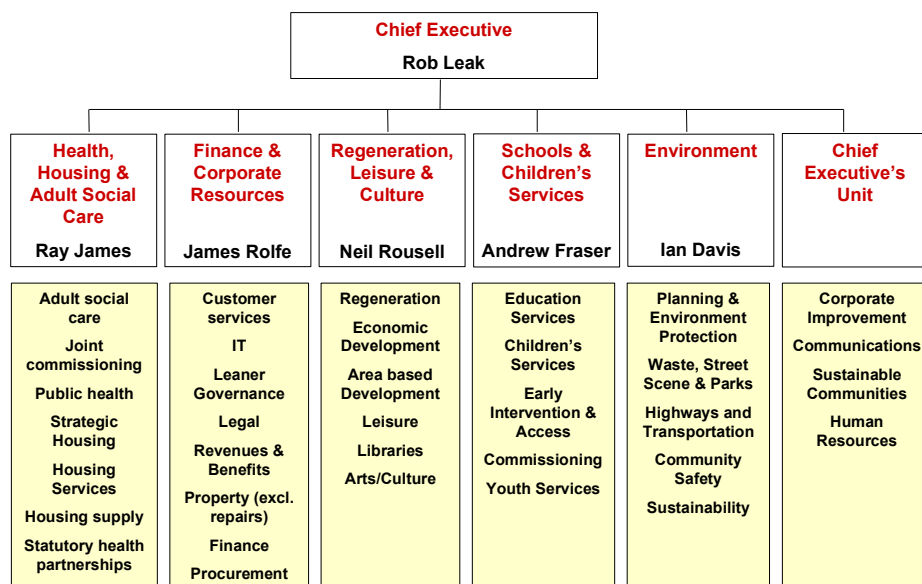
Chief Executive
Rob Leak

Health, Housing & Adult Social Care
Ray James

Finance & Corporate Resources
James Rolfe

Regeneration, Leisure & Culture
Neil Rousell

Schools & Children's Services
Andrew Fraser

Environment
Ian Davis

Chief Executive's Unit

Adult social care
Joint commissioning
Public health
Strategic Housing
Housing Services
Housing supply
Statutory health partnerships

Customer services
IT
Leaner Governance
Legal
Revenues & Benefits
Property (excl. repairs)
Finance
Procurement

Regeneration
Economic Development
Area based Development
Leisure
Libraries
Arts/Culture

Education Services
Children's Services
Early Intervention & Access
Commissioning
Youth Services

Planning & Environment Protection
Waste, Street Scene & Parks
Highways and Transportation
Community Safety
Sustainability

Corporate Improvement
Communications
Sustainable Communities
Human Resources